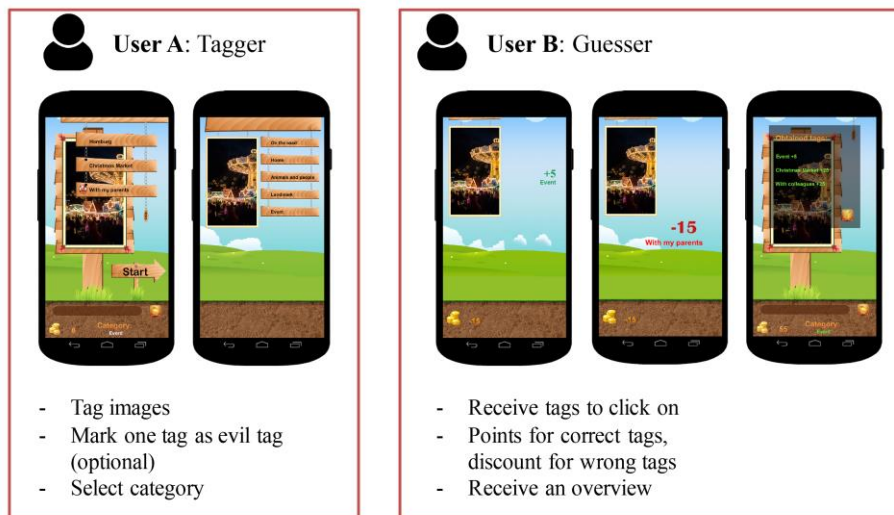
User A: Tagger

Handbag
Christmas Market
With my parents
Start
Category
Event

On the road
Home
Animals and people
Landmark
Event

- Tag images
- Mark one tag as evil tag (optional)
- Select category

User B: Guesser

+5
Event

-15
With my parents

Obtained tags
Event +5
Christmas market +25
With colleagues +15
Category
Event

- Receive tags to click on
- Points for correct tags, discount for wrong tags
- Receive an overview